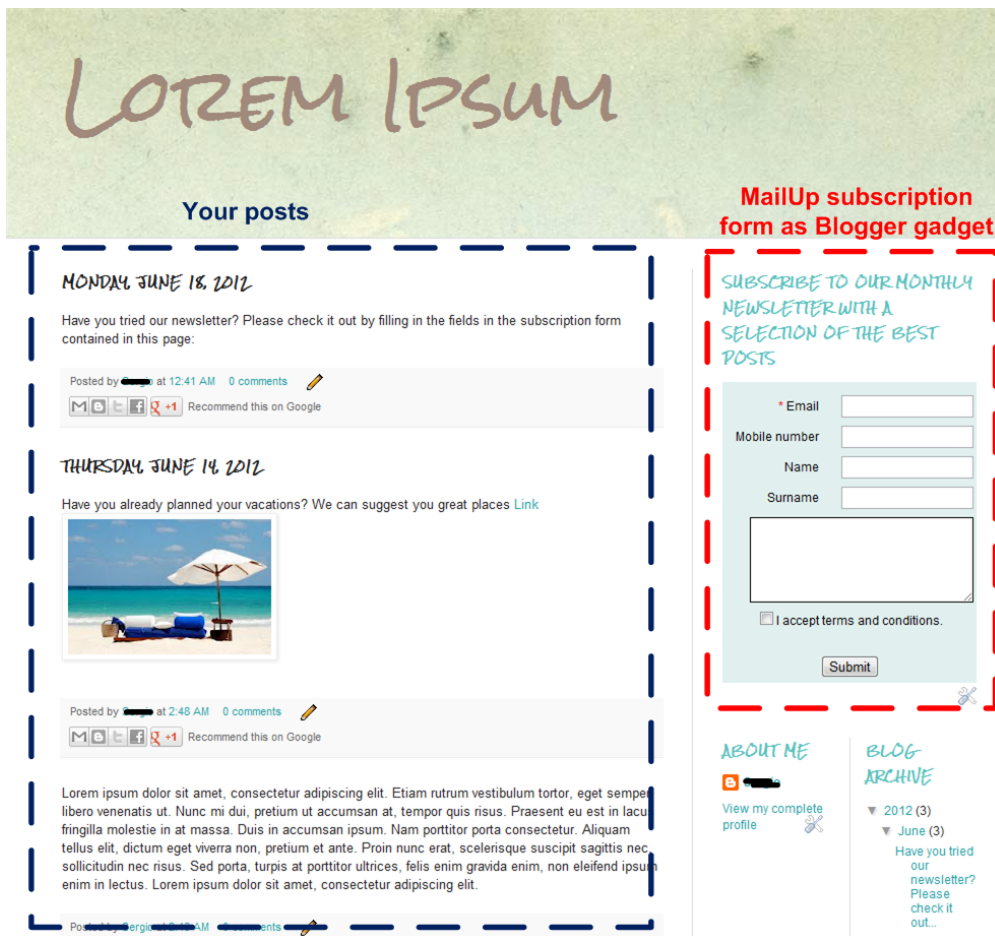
Lorem Ipsum

Your posts

MailUp subscription form as Blogger gadget

Monday, June 18, 2012

Have you tried our newsletter? Please check it out by filling in the fields in the subscription form contained in this page:

Posted by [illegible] at 12:41 AM 0 comments

+1 Recommend this on Google

Thursday, June 14, 2012

Have you already planned your vacations? We can suggest you great places Link

Posted by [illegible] at 2:48 AM 0 comments

+1 Recommend this on Google

Lorem ipsum dolor sit amet, consectetur adipiscing elit. Etiam rutrum vestibulum tortor, eget semper libero venenatis ut. Nunc mi dui, pretium ut accumsan at, tempor quis risus. Praesent eu est in lacu fringilla molestie in at massa. Duis in accumsan ipsum. Nam porttitor porta consectetur. Aliquam tellus elit, dictum eget viverra non, pretium et ante. Proin nunc erat, scelerisque suscipit sagittis nec sollicitudin nec risus. Sed porta, turpis at porttitor ultrices, felis enim gravida enim, non eleifend ipsum enim in lectus. Lorem ipsum dolor sit amet, consectetur adipiscing elit.

Posted by Sergio at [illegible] AM 0 comments

Subscribe to our monthly newsletter with a selection of the best posts

* Email

Mobile number

Name

Surname

I accept terms and conditions.

Submit

About me

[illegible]

View my complete profile

Blog Archive

▼ 2012 (3)

▼ June (3)

Have you tried our newsletter? Please check it out...